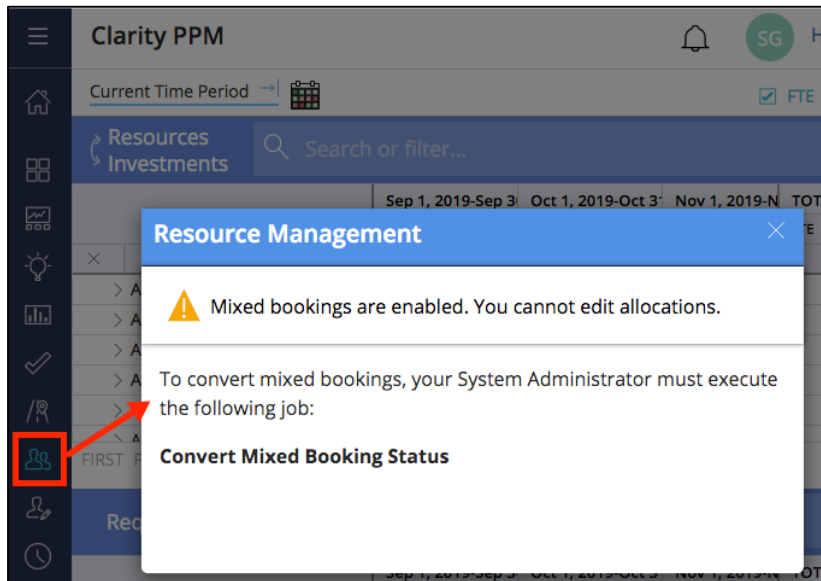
Clarity PPM

SG H

Current Time Period

FTE

Resources
Investments

Search or filter...

Sep 1, 2019-Sep 3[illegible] Oct 1, 2019-Oct 3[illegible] Nov 1, 2019-N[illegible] TOT

A
A
A
A

FIRST P

Rec

Resource Management

Mixed bookings are enabled. You cannot edit allocations.

To convert mixed bookings, your System Administrator must execute the following job:

Convert Mixed Booking Status